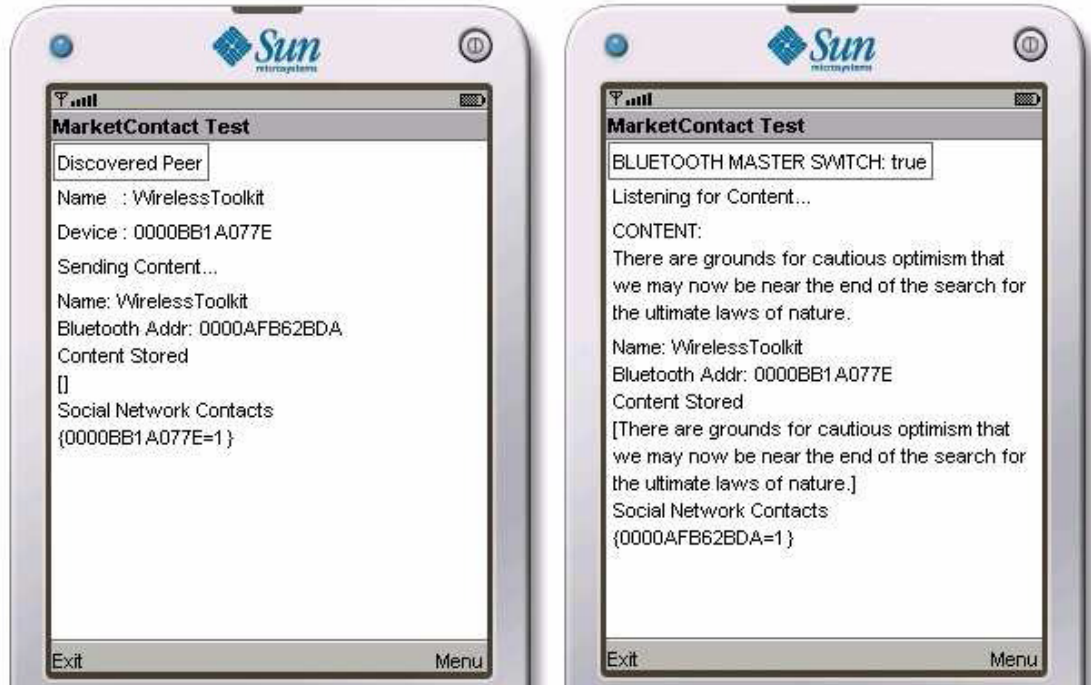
Sun
microsystems

MarketContact Test

Discovered Peer

Name : WirelessToolkit

Device : 0000BB1A077E

Sending Content...

Name: WirelessToolkit
Bluetooth Addr: 0000AFB62BDA
Content Stored
[]
Social Network Contacts
{0000BB1A077E=1}

Exit Menu

Sun
microsystems

MarketContact Test

BLUETOOTH MASTER SWITCH: true

Listening for Content...

CONTENT:
There are grounds for cautious optimism that we may now be near the end of the search for the ultimate laws of nature.

Name: WirelessToolkit
Bluetooth Addr: 0000BB1A077E
Content Stored
[There are grounds for cautious optimism that we may now be near the end of the search for the ultimate laws of nature.]
Social Network Contacts
{0000AFB62BDA=1}

Exit Menu